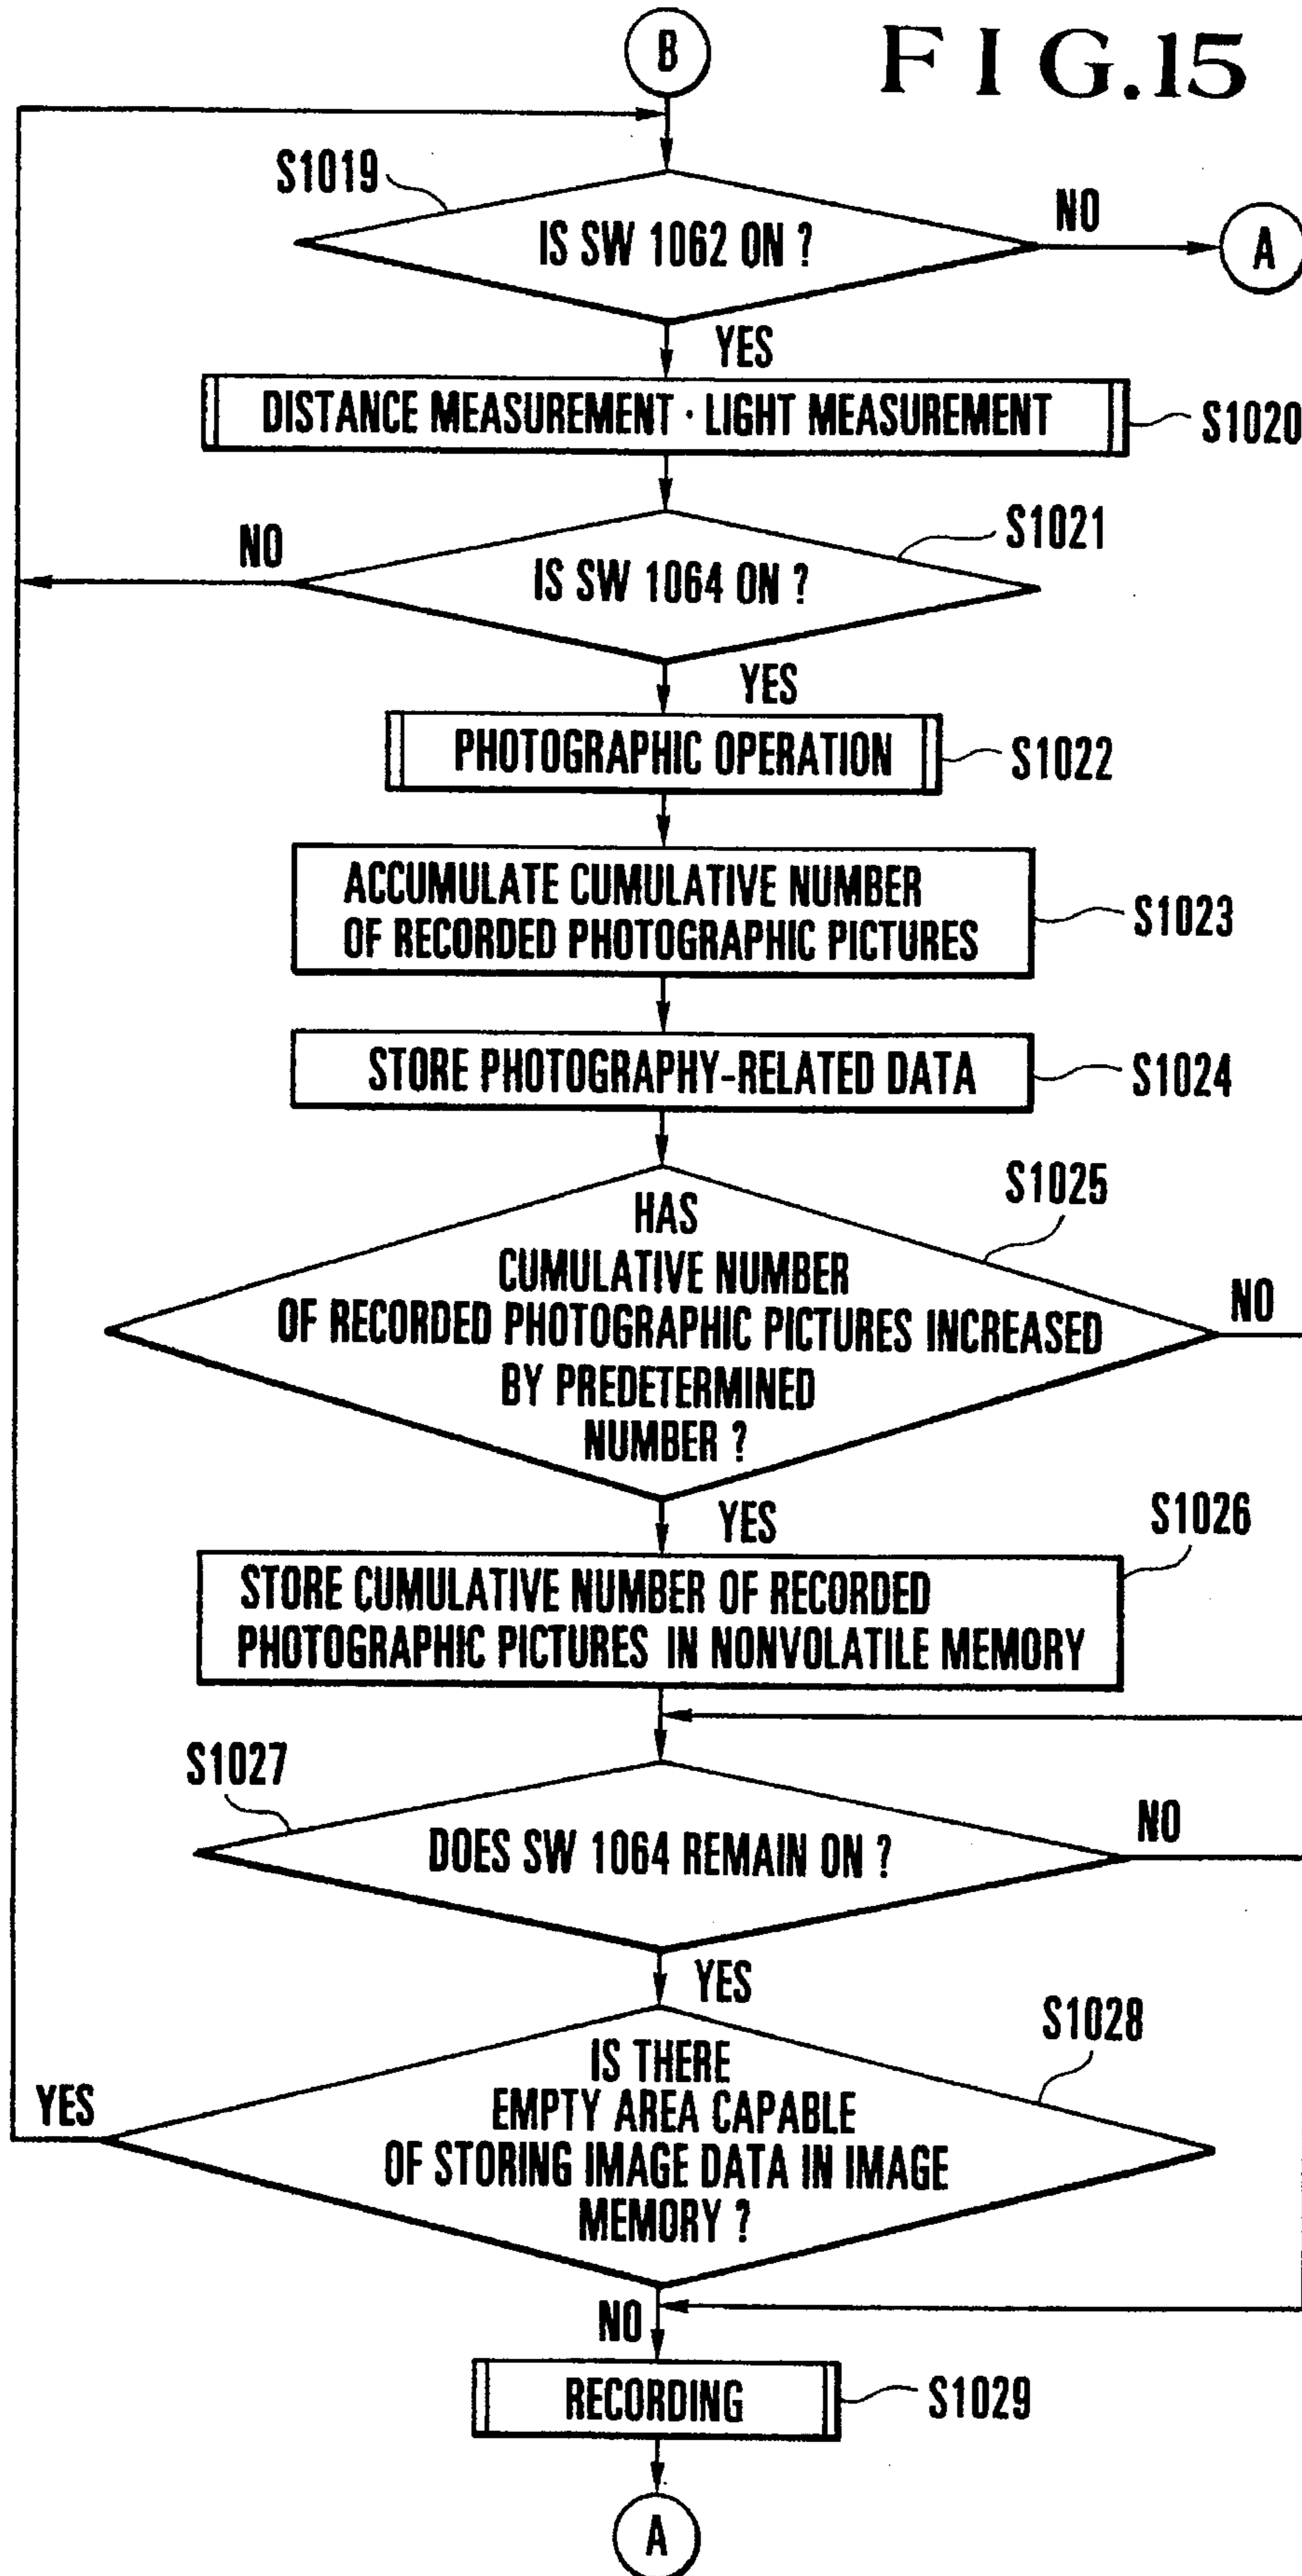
B

F I G.15

S1019

IS SW 1062 ON ?

NO

A

YES

DISTANCE MEASUREMENT · LIGHT MEASUREMENT

S1020

NO

S1021

IS SW 1064 ON ?

YES

PHOTOGRAPHIC OPERATION

S1022

ACCUMULATE CUMULATIVE NUMBER OF RECORDED PHOTOGRAPHIC PICTURES

S1023

STORE PHOTOGRAPHY-RELATED DATA

S1024

S1025

HAS CUMULATIVE NUMBER OF RECORDED PHOTOGRAPHIC PICTURES INCREASED BY PREDETERMINED NUMBER ?

NO

YES

S1026

STORE CUMULATIVE NUMBER OF RECORDED PHOTOGRAPHIC PICTURES IN NONVOLATILE MEMORY

S1027

DOES SW 1064 REMAIN ON ?

NO

YES

S1028

YES

IS THERE EMPTY AREA CAPABLE OF STORING IMAGE DATA IN IMAGE MEMORY ?

NO

RECORDING

S1029

A